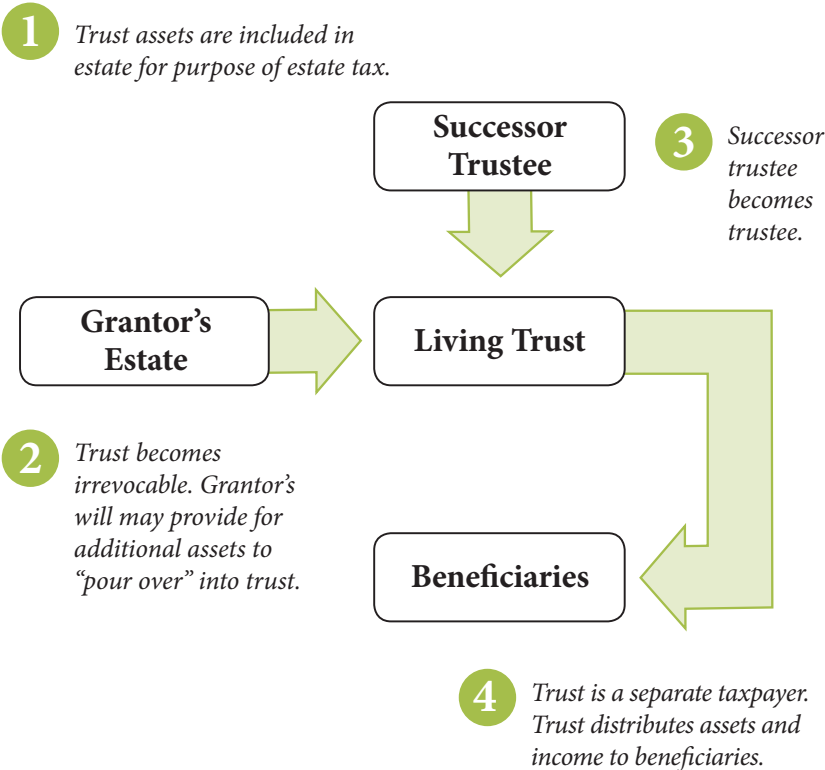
1 Trust assets are included in estate for purpose of estate tax.

Successor Trustee

3 Successor trustee becomes trustee.

Grantor's Estate

Living Trust

2 Trust becomes irrevocable. Grantor's will may provide for additional assets to "pour over" into trust.

Beneficiaries

4 Trust is a separate taxpayer. Trust distributes assets and income to beneficiaries.